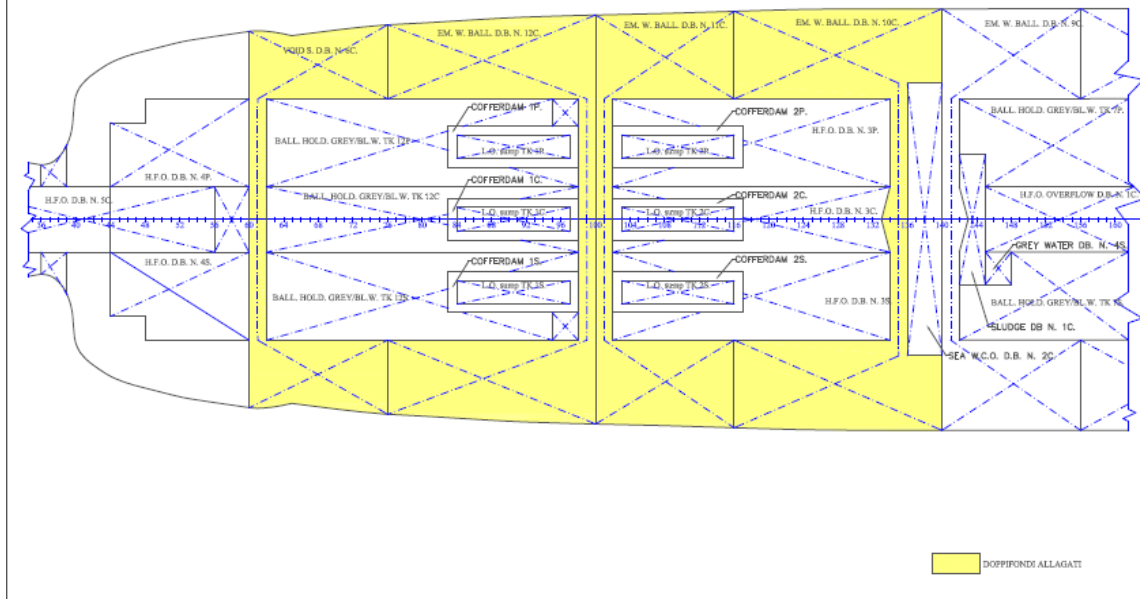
VOID S. D.B. N. 6C.
EM. W. BALL. D.B. N. 12C.
EM. W. BALL. D.B. N. 11C.
EM. W. BALL. D.B. N. 10C.
EM. W. BALL. D.B. N. 9C.

COFFERDAM 1P.
L.O. sump TK 4P
COFFERDAM 2P.
L.O. sump TK 3P
BALL. HOLD. GREY/BL.W. TK 12P
H.F.O. D.B. N. 3P.
BALL. HOLD. GREY/BL.W. TK 7P.
H.F.O. D.B. N. 4P.
H.F.O. D.B. N. 5C.
COFFERDAM 1C.
BALL. HOLD. GREY/BL.W. TK 12C
L.O. sump TK 3C
COFFERDAM 2C.
L.O. sump TK 2C
H.F.O. D.B. N. 3C.
H.F.O. OVERFLOW D.B. N. 1C.

36 40 44 48 52 56 60 64 68 72 76 80 84 88 92 96 100 104 108 112 116 120 124 128 132 136 140 144 148 152 156 160

GREY WATER DB. N. 4S.
H.F.O. D.B. N. 4S.
COFFERDAM 1S.
L.O. sump TK 2S
COFFERDAM 2S.
L.O. sump TK 2S
BALL. HOLD. GREY/BL.W. TK 12S
H.F.O. D.B. N. 3S.
BALL. HOLD. GREY/BL.W. TK 7S
SLUDGE DB N. 1C.
SEA W.C.O. D.B. N. 2C.

DOPPIFONDI ALLAGATI